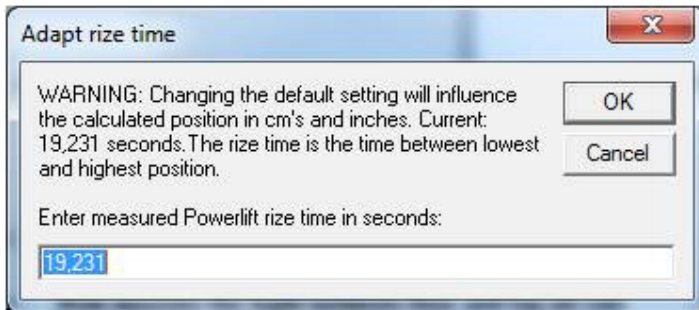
Adapt rize time

x

WARNING: Changing the default setting will influence the calculated position in cm's and inches. Current: 19,231 seconds.The rize time is the time between lowest and highest position.

OK

Cancel

Enter measured Powerlift rize time in seconds:

19,231